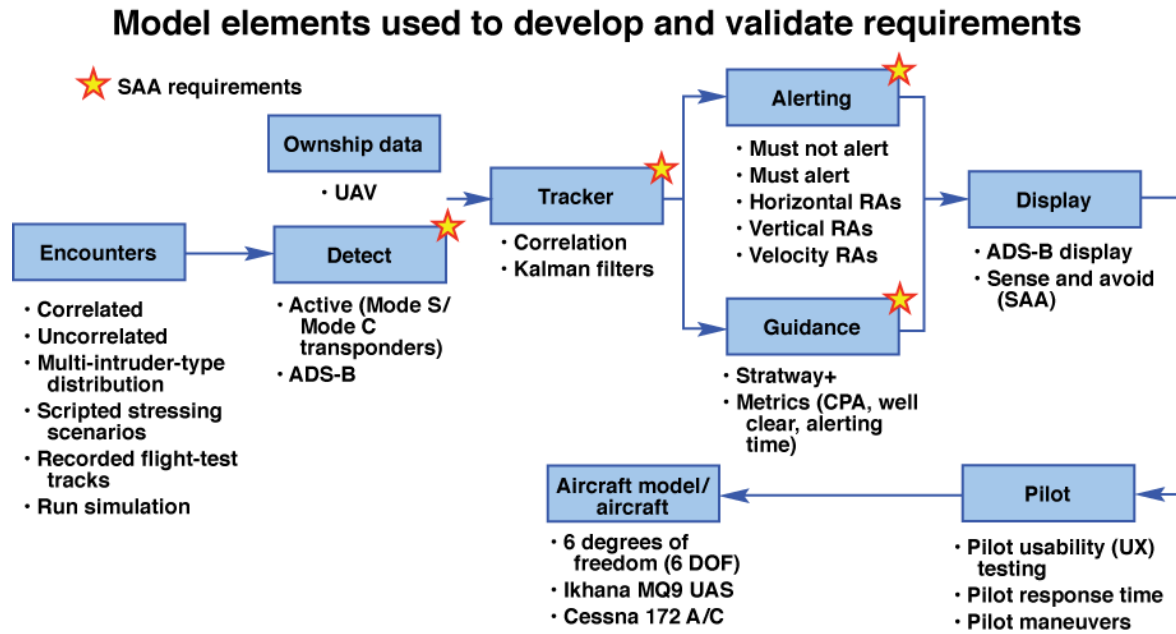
Model elements used to develop and validate requirements

SAA requirements

Encounters

• Correlated
• Uncorrelated
• Multi-intruder-type distribution
• Scripted stressing scenarios
• Recorded flight-test tracks
• Run simulation

Ownship data

• UAV

Detect

• Active (Mode S/ Mode C transponders)
• ADS-B

Tracker

• Correlation
• Kalman filters

Alerting

• Must not alert
• Must alert
• Horizontal RAs
• Vertical RAs
• Velocity RAs

Guidance

• Stratway+
• Metrics (CPA, well clear, alerting time)

Display

• ADS-B display
• Sense and avoid (SAA)

Pilot

• Pilot usability (UX) testing
• Pilot response time
• Pilot maneuvers

Aircraft model/ aircraft

• 6 degrees of freedom (6 DOF)
• Ikhana MQ9 UAS
• Cessna 172 A/C